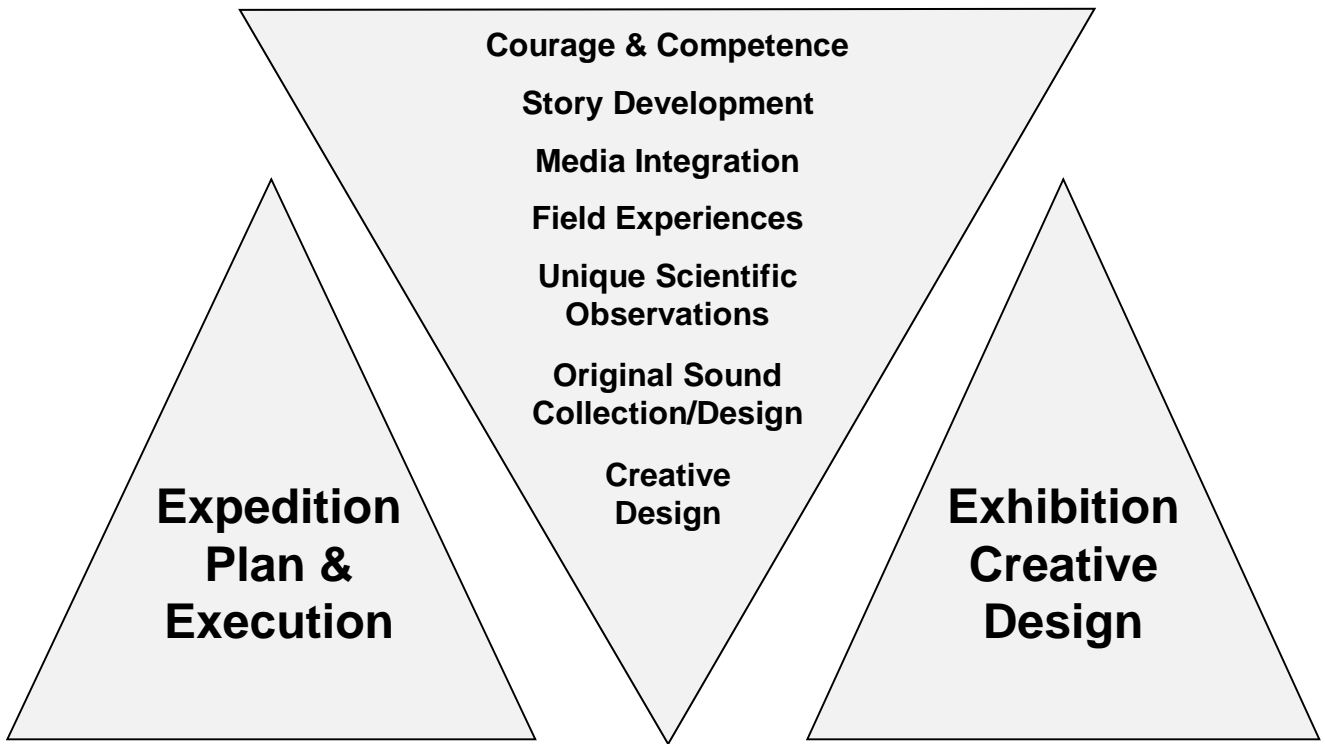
Courage & Competence

Story Development

Media Integration

Field Experiences

Unique Scientific Observations

Original Sound Collection/Design

Creative Design

Expedition Plan & Execution

Exhibition Creative Design